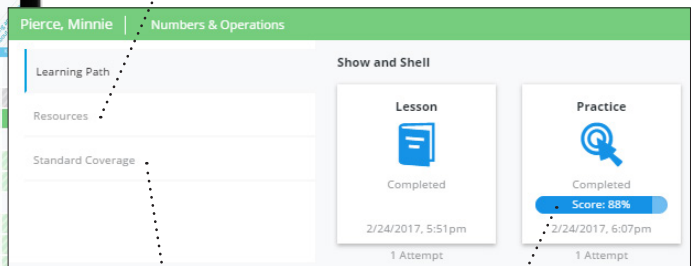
Pierce, Minnie | Numbers & Operations

Learning Path

Resources

Standard Coverage

Show and Shell

Lesson

Completed

2/24/2017, 5:51pm

1 Attempt

Practice

Completed

Score: 88%

2/24/2017, 6:07pm

1 Attempt